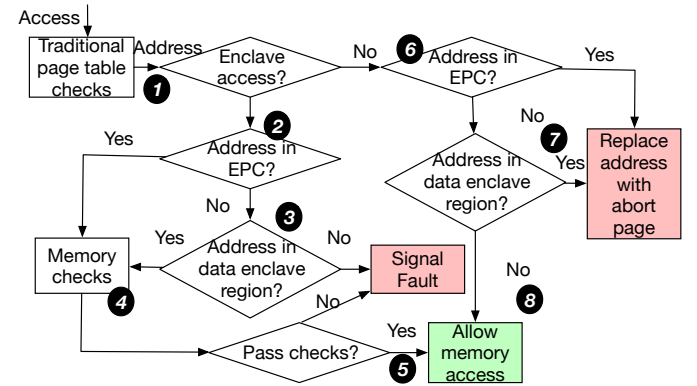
Access

Traditional page table checks

Address

1

Enclave access?

No

6

Address in EPC?

Yes

2

Yes

Address in EPC?

No

7

Replace address with abort page

Yes

Address in data enclave region?

No

3

Yes

Address in data enclave region?

No

Signal Fault

Memory checks

4

No

No

8

Yes

Pass checks?

5

Allow memory access